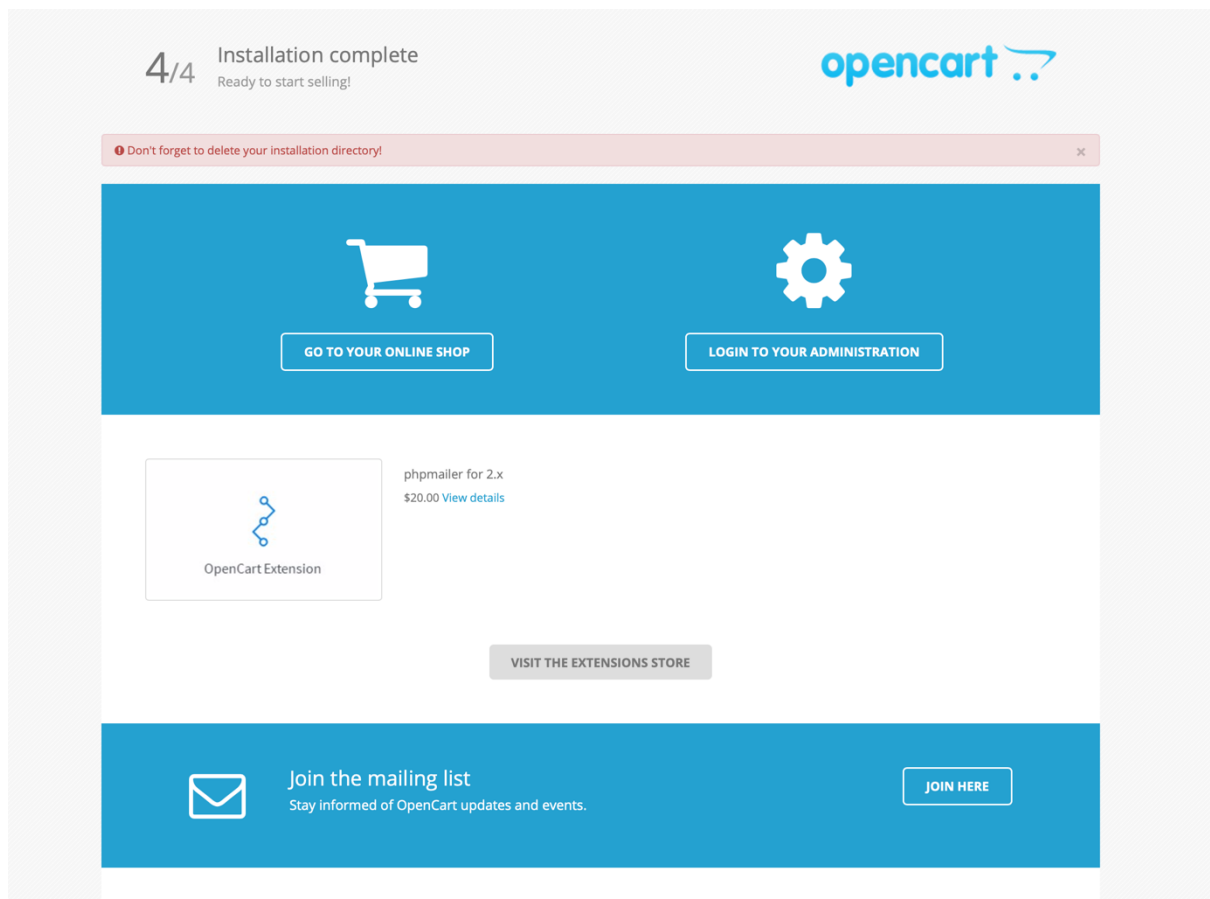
4/4 Installation complete
Ready to start selling!

opencart

Don't forget to delete your installation directory!

×

GO TO YOUR ONLINE SHOP

LOGIN TO YOUR ADMINISTRATION

OpenCart Extension

phpmailer for 2.x
$20.00 View details

VISIT THE EXTENSIONS STORE

Join the mailing list
Stay informed of OpenCart updates and events.

JOIN HERE